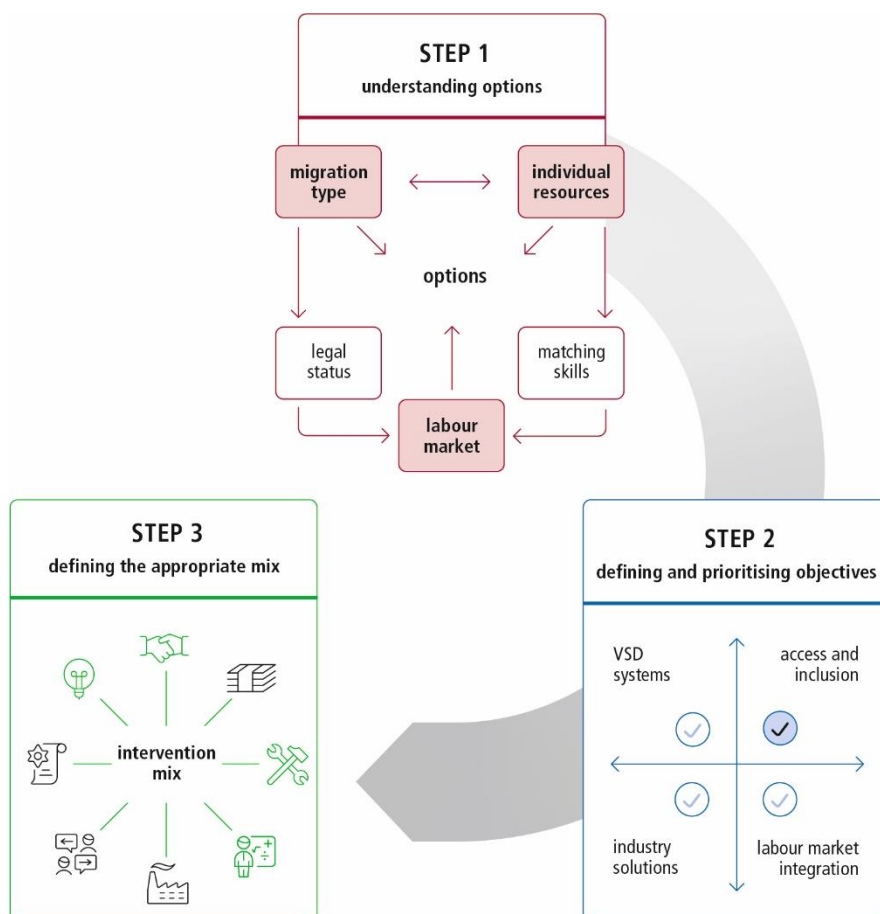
STEP 1
understanding options

migration type

individual resources

options

legal status

matching skills

labour market

STEP 3
defining the appropriate mix

intervention mix

STEP 2
defining and prioritising objectives

VSD systems

access and inclusion

industry solutions

labour market integration